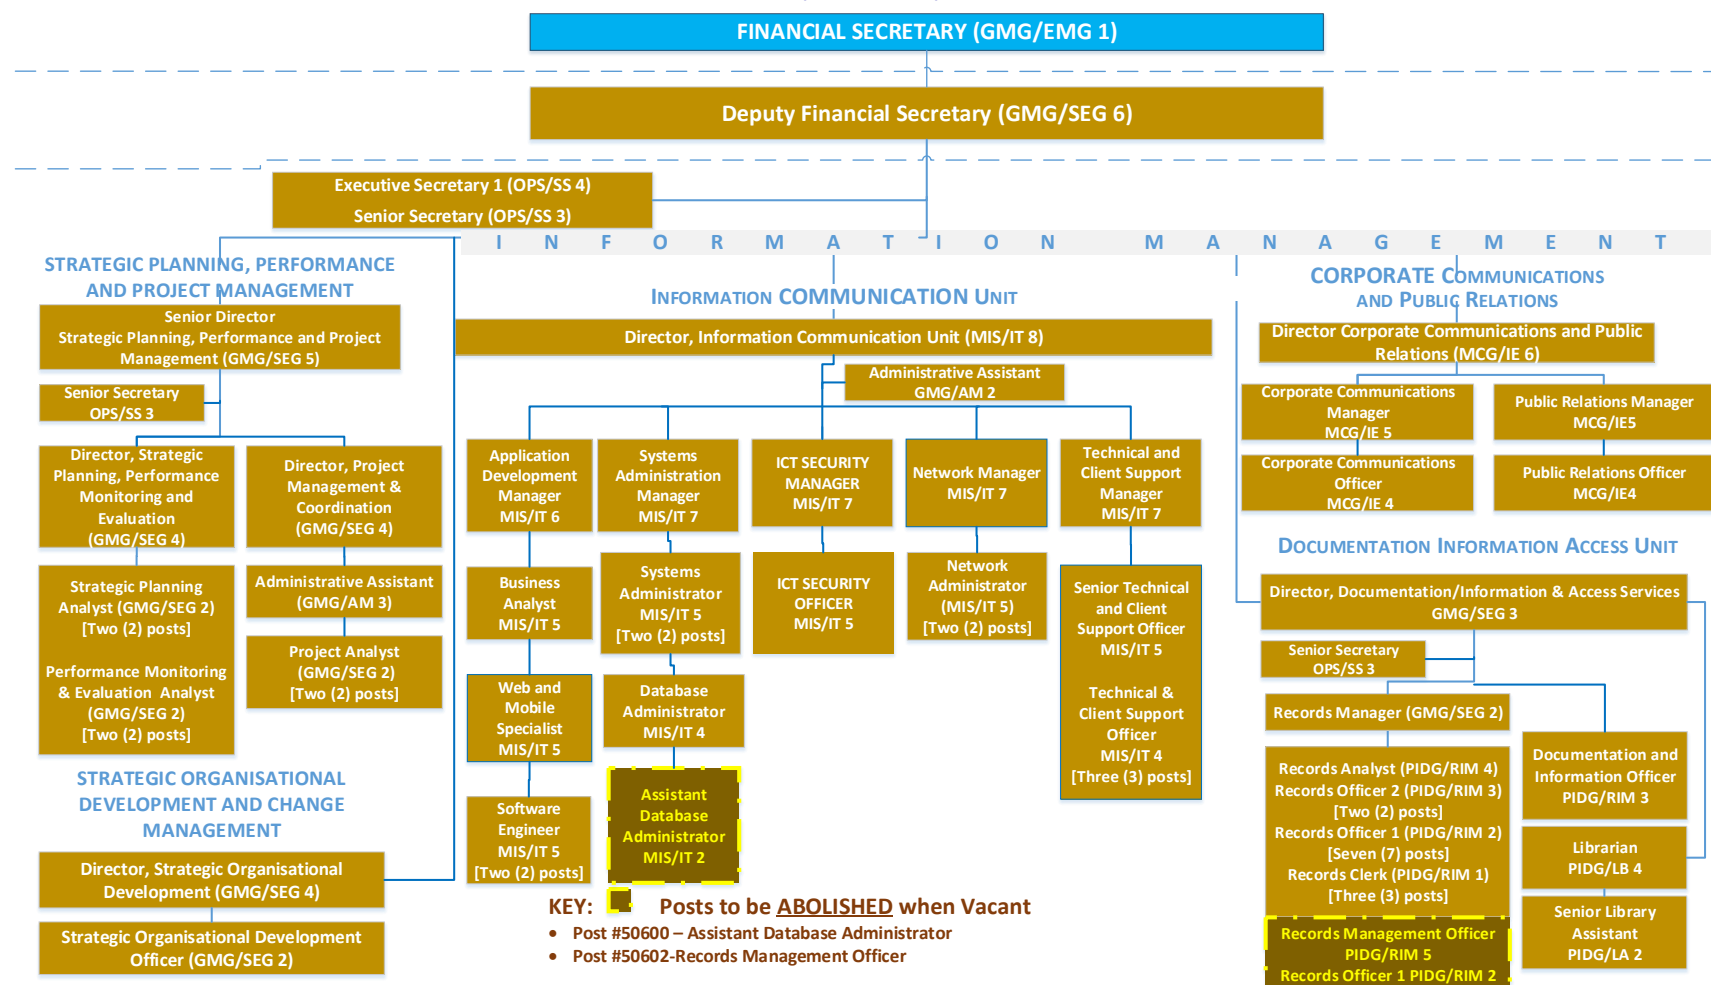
FINANCIAL SECRETARY (GMG/EMG 1)

Deputy Financial Secretary (GMG/SEG 6)

Executive Secretary 1 (OPS/SS 4)
Senior Secretary (OPS/SS 3)

I N F O R M A T I O N M A N A G E M E N T

STRATEGIC PLANNING, PERFORMANCE AND PROJECT MANAGEMENT

Senior Director Strategic Planning, Performance and Project Management (GMG/SEG 5)

Senior Secretary OPS/SS 3

Director, Strategic Planning, Performance Monitoring and Evaluation (GMG/SEG 4)

Director, Project Management & Coordination (GMG/SEG 4)

Strategic Planning Analyst (GMG/SEG 2) [Two (2) posts]

Performance Monitoring & Evaluation Analyst (GMG/SEG 2) [Two (2) posts]

Administrative Assistant (GMG/AM 3)

Project Analyst (GMG/SEG 2) [Two (2) posts]

STRATEGIC ORGANISATIONAL DEVELOPMENT AND CHANGE MANAGEMENT

Director, Strategic Organisational Development (GMG/SEG 4)

Strategic Organisational Development Officer (GMG/SEG 2)

INFORMATION COMMUNICATION UNIT

Director, Information Communication Unit (MIS/IT 8)

Administrative Assistant GMG/AM 2

Application Development Manager MIS/IT 6

Systems Administration Manager MIS/IT 7

ICT SECURITY MANAGER MIS/IT 7

Network Manager MIS/IT 7

Technical and Client Support Manager MIS/IT 7

Business Analyst MIS/IT 5

Systems Administrator MIS/IT 5 [Two (2) posts]

ICT SECURITY OFFICER MIS/IT 5

Network Administrator (MIS/IT 5) [Two (2) posts]

Senior Technical and Client Support Officer MIS/IT 5

Technical & Client Support Officer MIS/IT 4 [Three (3) posts]

Web and Mobile Specialist MIS/IT 5

Database Administrator MIS/IT 4

Assistant Database Administrator MIS/IT 2

Software Engineer MIS/IT 5 [Two (2) posts]

KEY: Posts to be ABOLISHED when Vacant
• Post #50600 – Assistant Database Administrator
• Post #50602-Records Management Officer

CORPORATE COMMUNICATIONS AND PUBLIC RELATIONS

Director Corporate Communications and Public Relations (MCG/IE 6)

Corporate Communications Manager MCG/IE 5

Public Relations Manager MCG/IE5

Corporate Communications Officer MCG/IE 4

Public Relations Officer MCG/IE4

DOCUMENTATION INFORMATION ACCESS UNIT

Director, Documentation/Information & Access Services GMG/SEG 3

Senior Secretary OPS/SS 3

Records Manager (GMG/SEG 2)

Records Analyst (PIDG/RIM 4)
Records Officer 2 (PIDG/RIM 3) [Two (2) posts]
Records Officer 1 (PIDG/RIM 2) [Seven (7) posts]
Records Clerk (PIDG/RIM 1) [Three (3) posts]

Documentation and Information Officer PIDG/RIM 3

Librarian PIDG/LB 4

Senior Library Assistant PIDG/LA 2

Records Management Officer PIDG/RIM 5
Records Officer 1 PIDG/RIM 2